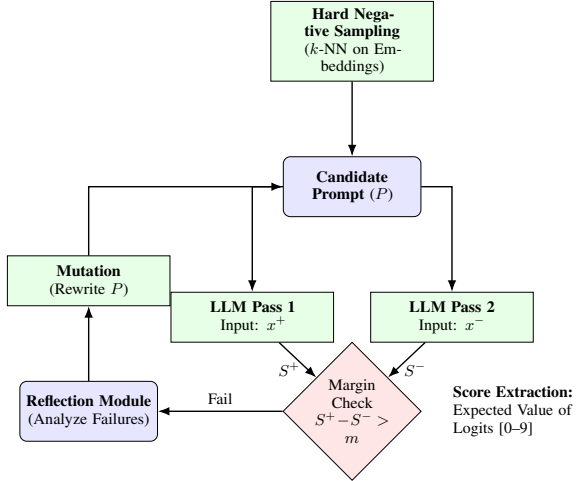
Hard Negative Sampling
($k$-NN on Embeddings)

Candidate Prompt ($P$)

Mutation
(Rewrite $P$)

LLM Pass 1
Input: $x^+$

LLM Pass 2
Input: $x^-$

$S^+$

$S^-$

Reflection Module
(Analyze Failures)

Fail

Margin Check
$S^+ - S^- > m$

Score Extraction:
Expected Value of Logits [0–9]